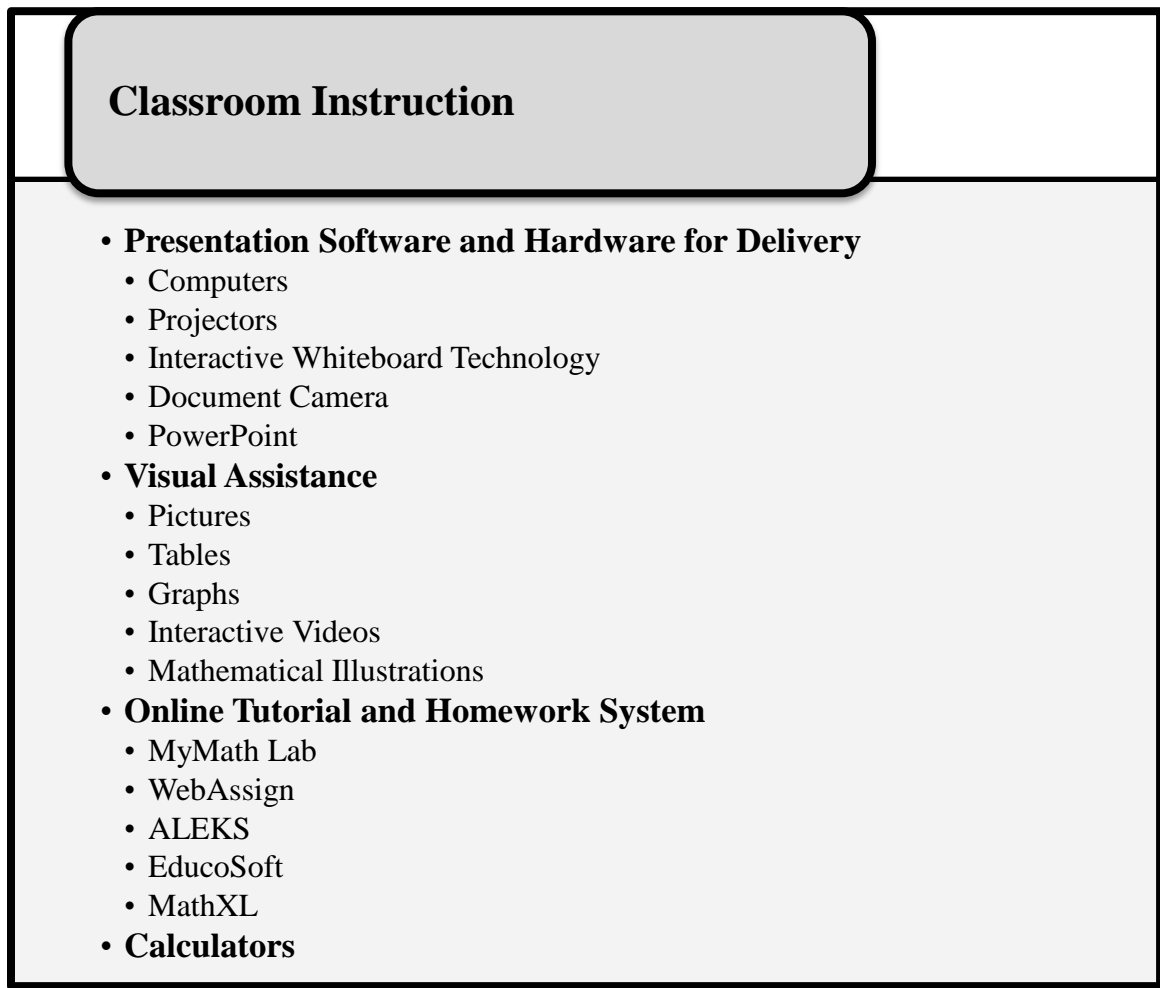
Classroom Instruction

• Presentation Software and Hardware for Delivery
  • Computers
  • Projectors
  • Interactive Whiteboard Technology
  • Document Camera
  • PowerPoint
• Visual Assistance
  • Pictures
  • Tables
  • Graphs
  • Interactive Videos
  • Mathematical Illustrations
• Online Tutorial and Homework System
  • MyMath Lab
  • WebAssign
  • ALEKS
  • EducoSoft
  • MathXL
• Calculators